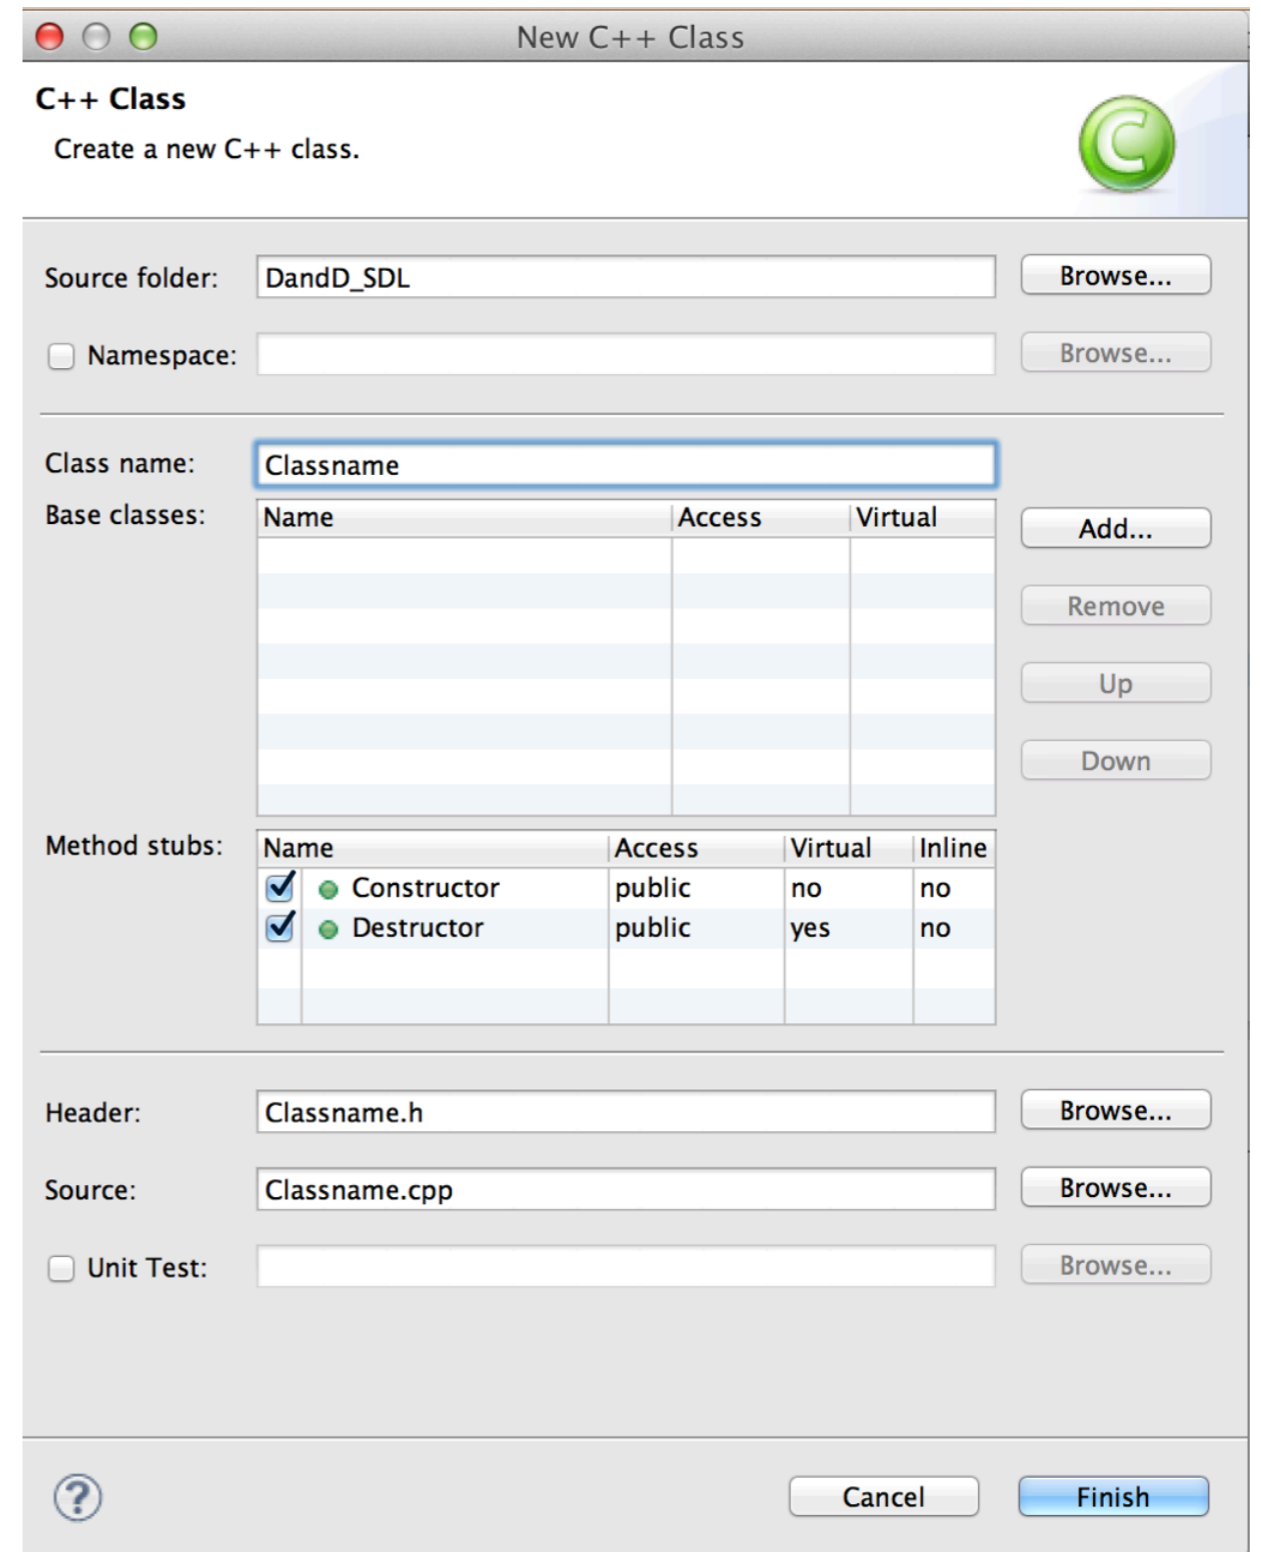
New C++ Class

C++ Class

Create a new C++ class.

Source folder: DandD_SDL Browse...

Namespace: Browse...

Class name: Classname

Base classes:

| Name | Access | Virtual |
|---|---|---|

Add...

Remove

Up

Down

Method stubs:

| Name | Access | Virtual | Inline |
|---|---|---|---|
| Constructor | public | no | no |
| Destructor | public | yes | no |

Header: Classname.h Browse...

Source: Classname.cpp Browse...

Unit Test: Browse...

Cancel Finish